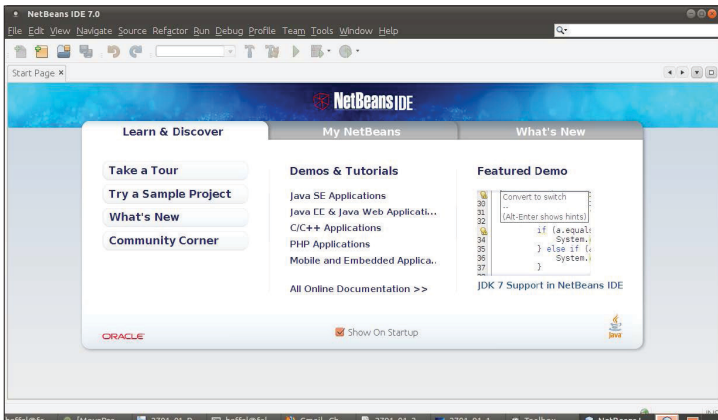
NetBeans IDE 7.0

File Edit View Navigate Source Refactor Run Debug Profile Team Tools Window Help

Start Page ×

NetBeans IDE

Learn & Discover

My NetBeans

What's New

Take a Tour

Try a Sample Project

What's New

Community Corner

Demos & Tutorials

Java SE Applications

Java EE & Java Web Applicati...

C/C++ Applications

PHP Applications

Mobile and Embedded Applica..

All Online Documentation >>

Featured Demo

Convert to switch
--
(Alt-Enter shows hints)

30
31
32
33
34
35
36
37

if (a.equals
System.
} else if (
System.
}

JDK 7 Support in NetBeans IDE

ORACLE

Show On Startup

Java